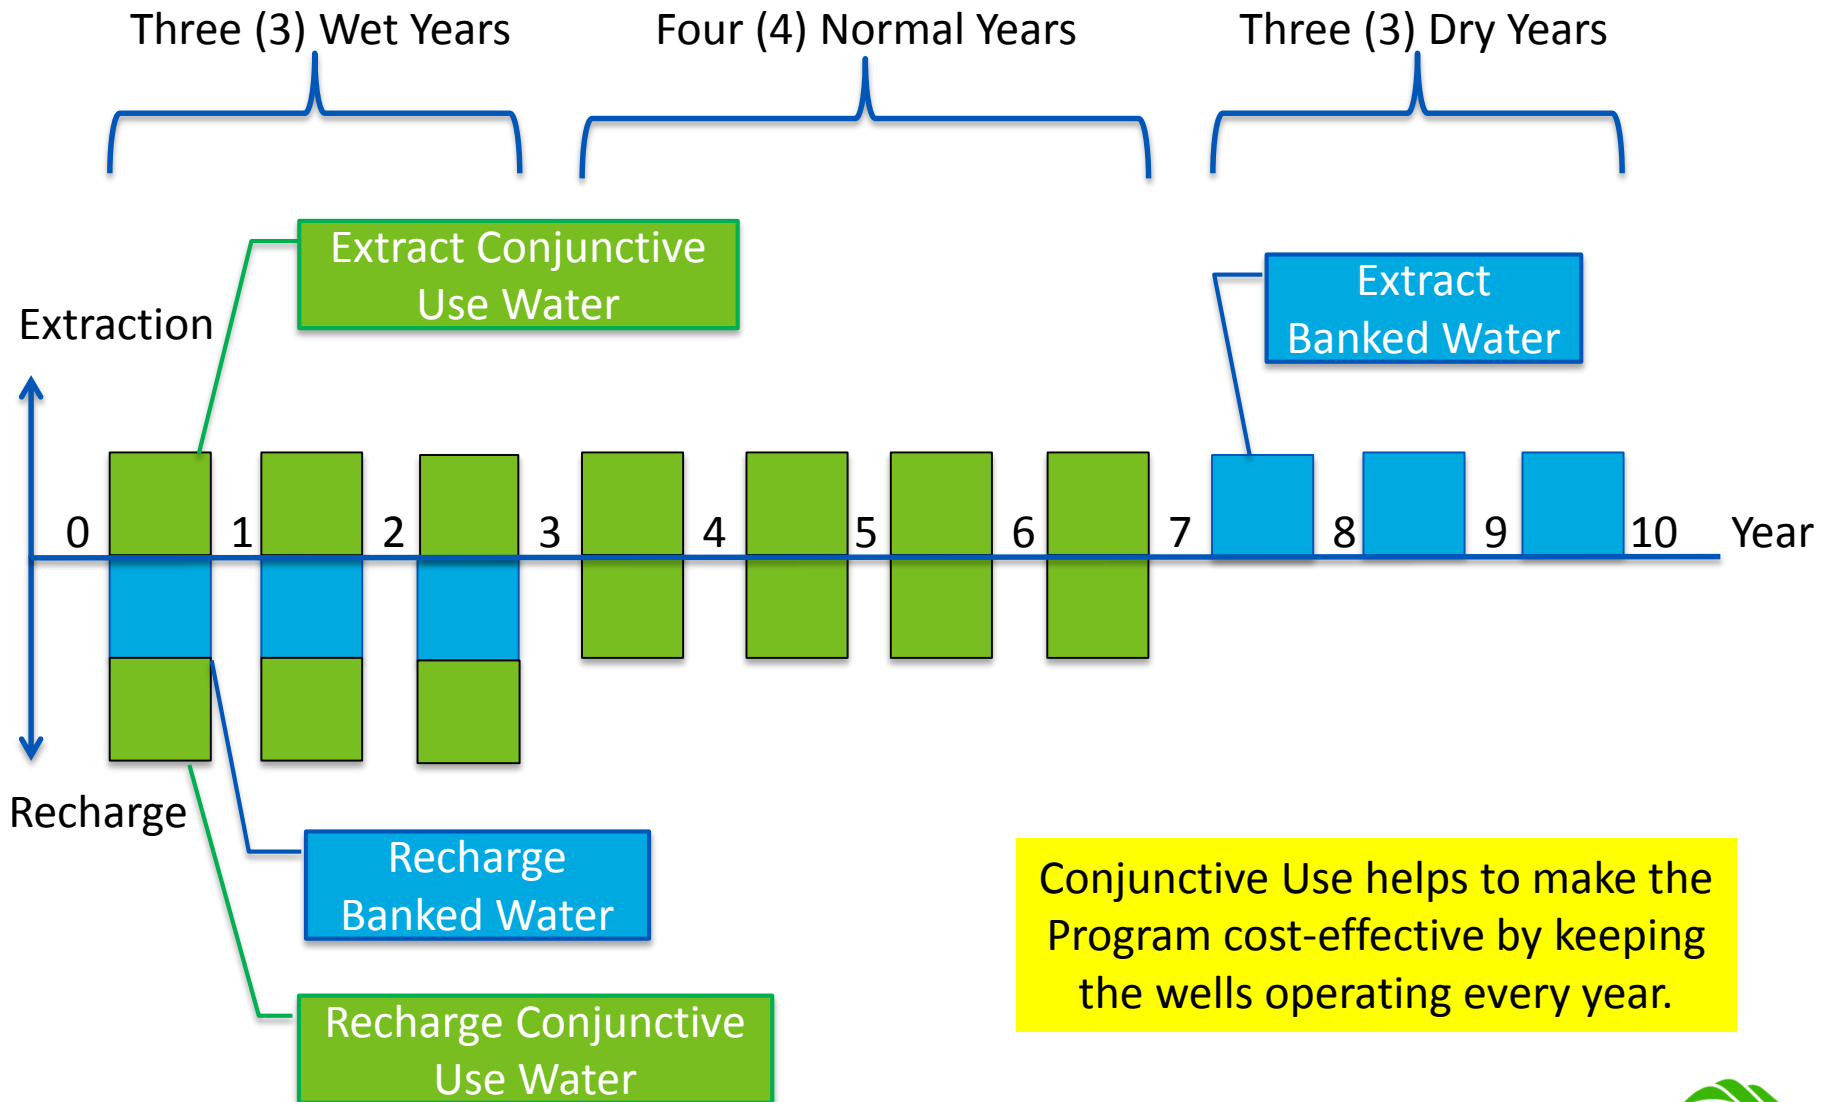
Three (3) Wet Years

Four (4) Normal Years

Three (3) Dry Years

Extract Conjunctive Use Water

Extract Banked Water

Extraction

0 1 2 3 4 5 6 7 8 9 10 Year

Recharge

Recharge Banked Water

Recharge Conjunctive Use Water

Conjunctive Use helps to make the Program cost-effective by keeping the wells operating every year.